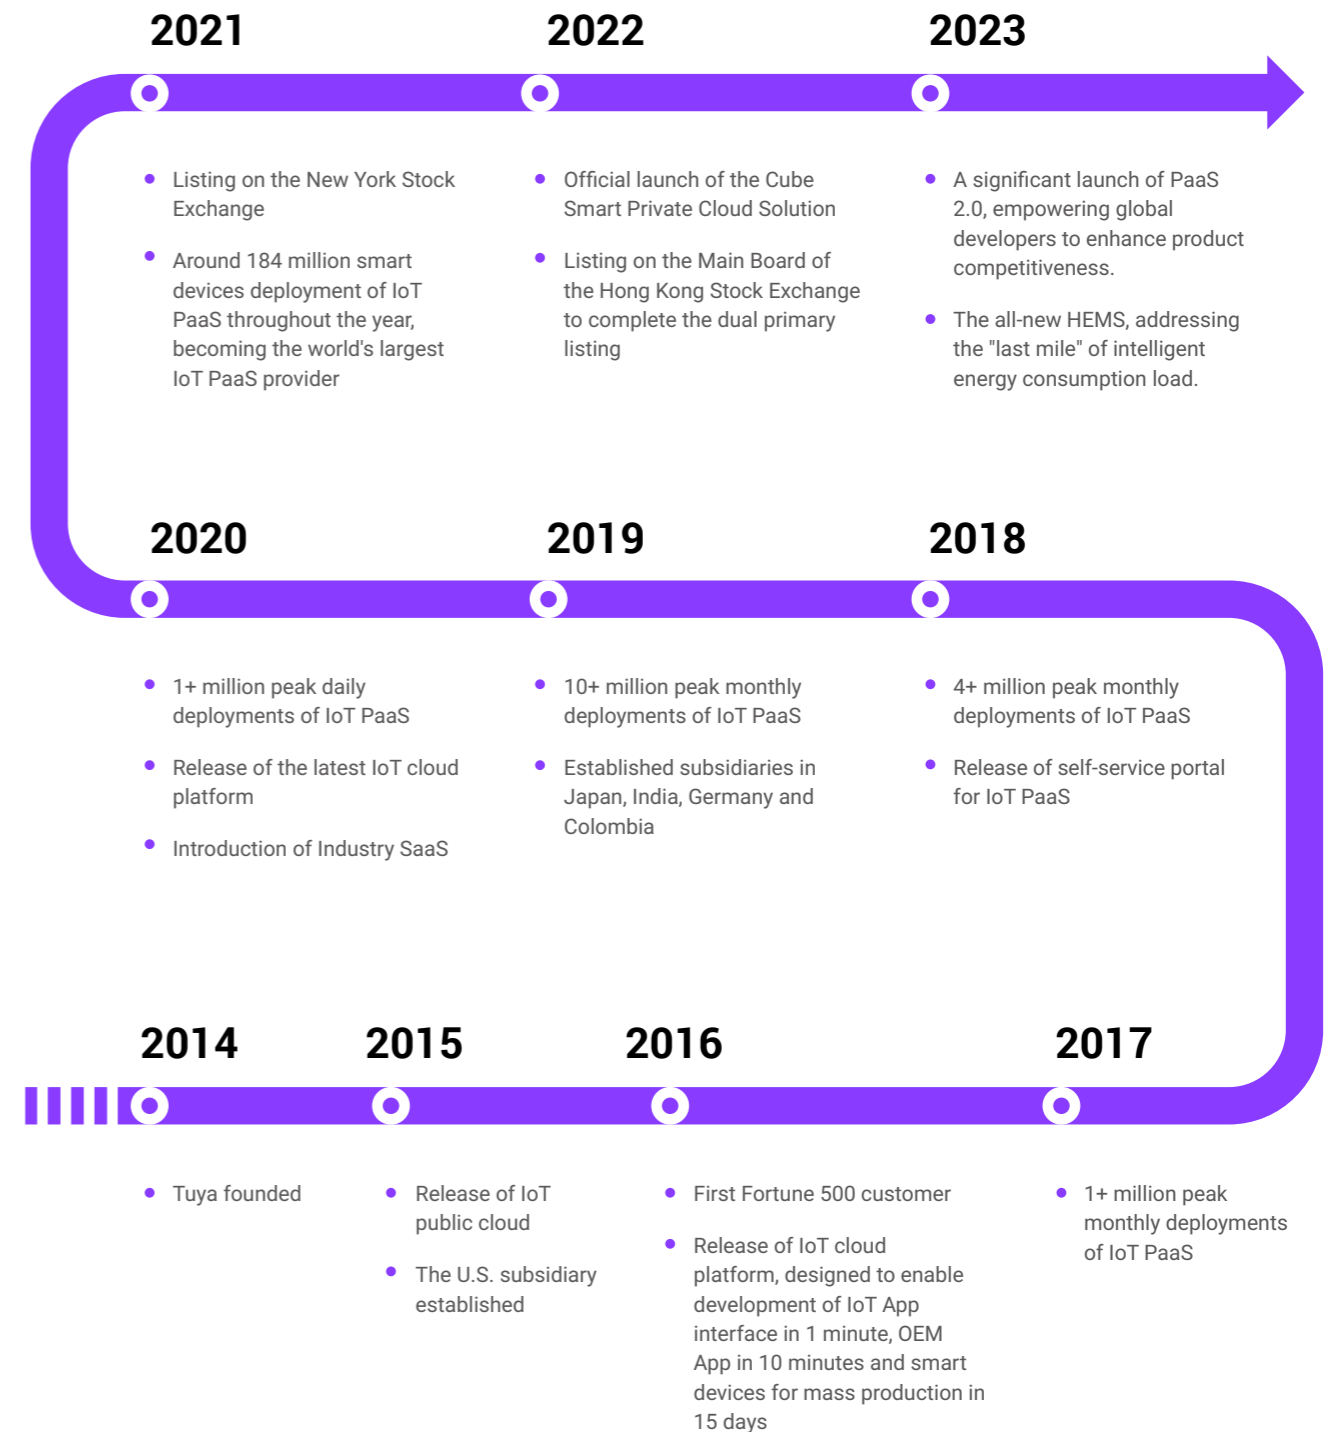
2021

- Listing on the New York Stock Exchange
- Around 184 million smart devices deployment of IoT PaaS throughout the year, becoming the world's largest IoT PaaS provider

2022

- Official launch of the Cube Smart Private Cloud Solution
- Listing on the Main Board of the Hong Kong Stock Exchange to complete the dual primary listing

2023

- A significant launch of PaaS 2.0, empowering global developers to enhance product competitiveness.
- The all-new HEMS, addressing the "last mile" of intelligent energy consumption load.

2020

- 1+ million peak daily deployments of IoT PaaS
- Release of the latest IoT cloud platform
- Introduction of Industry SaaS

2019

- 10+ million peak monthly deployments of IoT PaaS
- Established subsidiaries in Japan, India, Germany and Colombia

2018

- 4+ million peak monthly deployments of IoT PaaS
- Release of self-service portal for IoT PaaS

2014

- Tuya founded

2015

- Release of IoT public cloud
- The U.S. subsidiary established

2016

- First Fortune 500 customer
- Release of IoT cloud platform, designed to enable development of IoT App interface in 1 minute, OEM App in 10 minutes and smart devices for mass production in 15 days

2017

- 1+ million peak monthly deployments of IoT PaaS